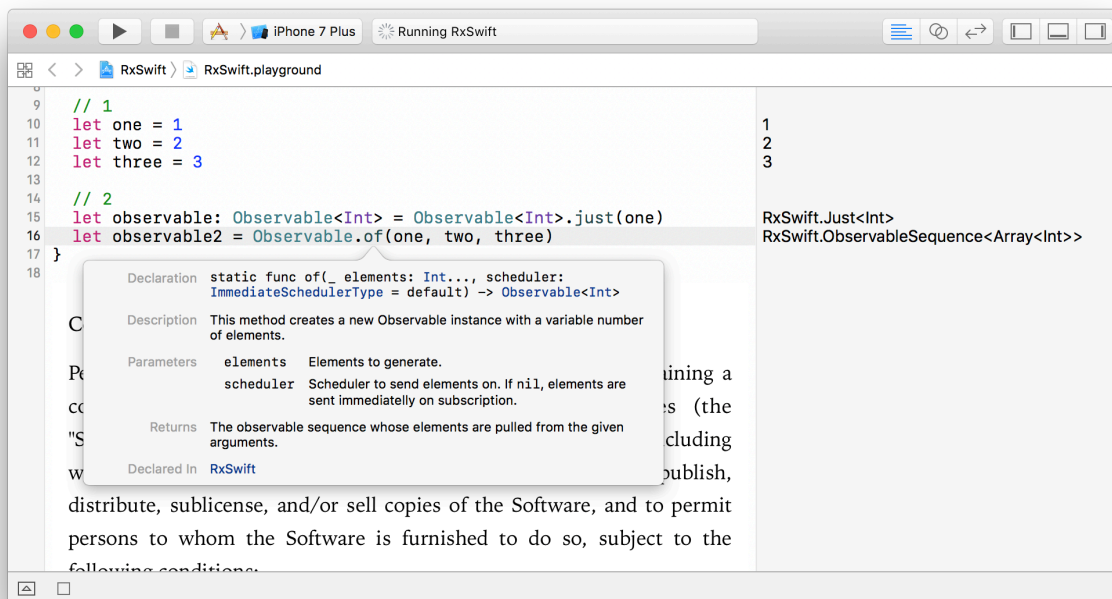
iPhone 7 Plus
Running RxSwift

RxSwift 〉 RxSwift.playground

9 // 1
10 let one = 1
11 let two = 2
12 let three = 3
13
14 // 2
15 let observable: Observable<Int> = Observable<Int>.just(one)
16 let observable2 = Observable.of(one, two, three)
17 }
18

1
2
3

RxSwift.Just<Int>
RxSwift.ObservableSequence<Array<Int>>

Declaration static func of(_ elements: Int..., scheduler: ImmediateSchedulerType = default) -> Observable<Int>

Description This method creates a new Observable instance with a variable number of elements.

Parameters elements Elements to generate.
scheduler Scheduler to send elements on. If nil, elements are sent immediately on subscription.

Returns The observable sequence whose elements are pulled from the given arguments.

Declared In RxSwift

C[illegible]

Pe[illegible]aining a co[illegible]es (the "S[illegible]cluding w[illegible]publish, distribute, sublicense, and/or sell copies of the Software, and to permit persons to whom the Software is furnished to do so, subject to the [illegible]